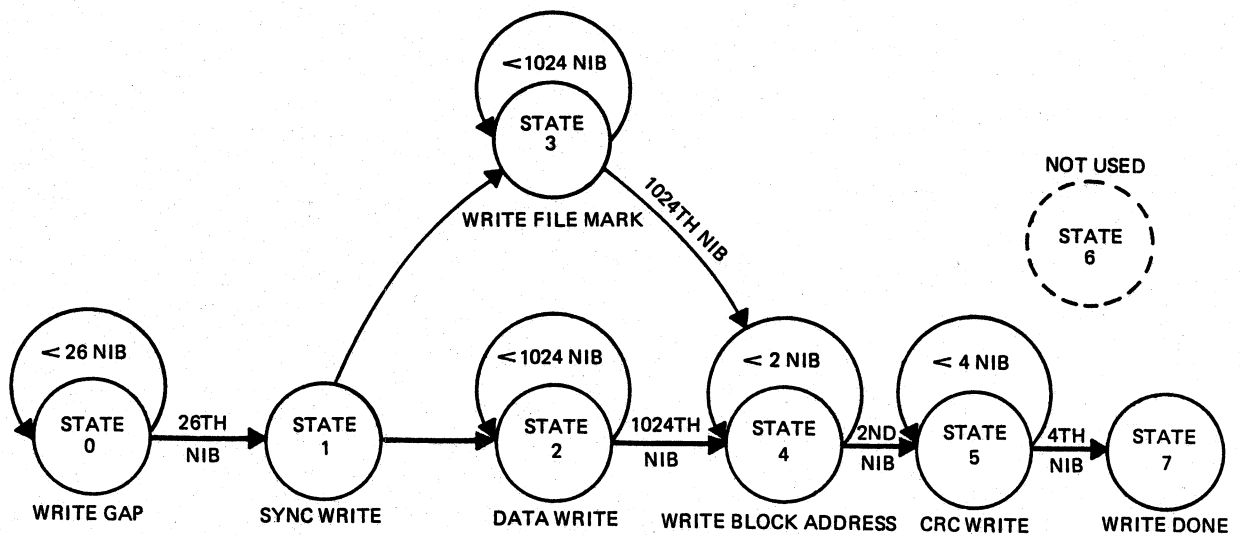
< 1024 NIB

STATE 3

WRITE FILE MARK

1024TH NIB

NOT USED

STATE 6

< 26 NIB

STATE 0

WRITE GAP

26TH NIB

STATE 1

SYNC WRITE

< 1024 NIB

STATE 2

DATA WRITE

1024TH NIB

< 2 NIB

STATE 4

WRITE BLOCK ADDRESS

2ND NIB

< 4 NIB

STATE 5

CRC WRITE

4TH NIB

STATE 7

WRITE DONE